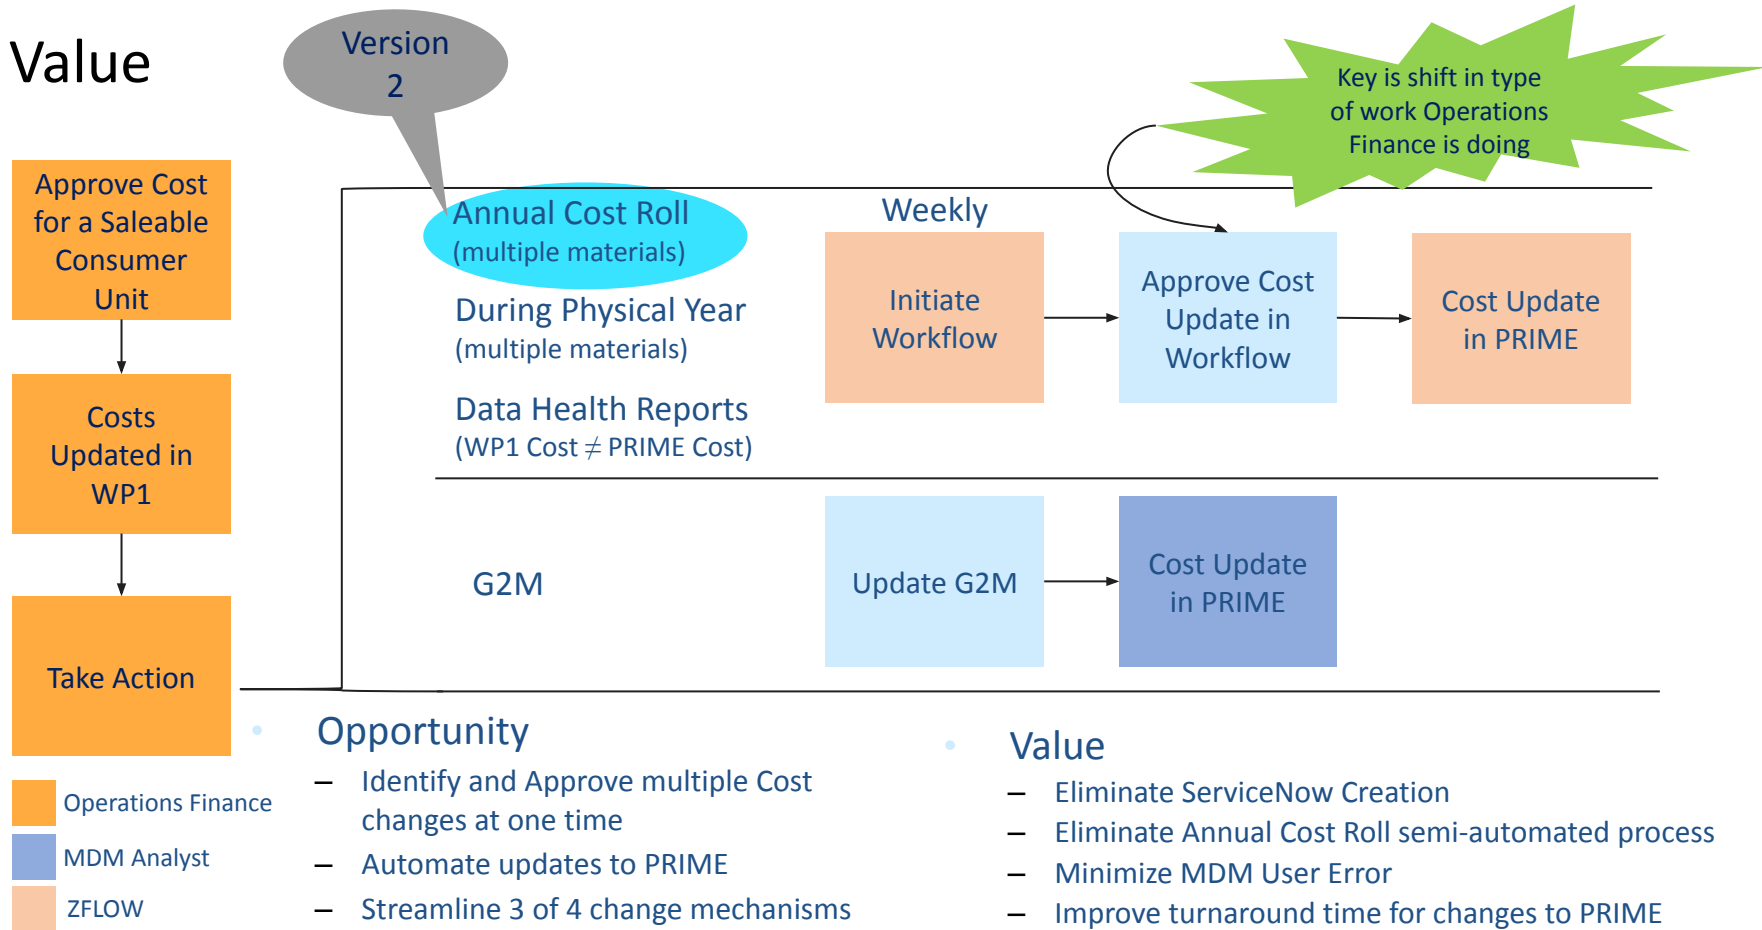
Value

Version 2

Key is shift in type of work Operations Finance is doing

Approve Cost for a Saleable Consumer Unit

Costs Updated in WP1

Take Action

Annual Cost Roll
(multiple materials)

During Physical Year
(multiple materials)

Data Health Reports
(WP1 Cost $\neq$ PRIME Cost)

Weekly

Initiate Workflow

Approve Cost Update in Workflow

Cost Update in PRIME

G2M

Update G2M

Cost Update in PRIME

Operations Finance

MDM Analyst

ZFLOW

Opportunity
– Identify and Approve multiple Cost changes at one time
– Automate updates to PRIME
– Streamline 3 of 4 change mechanisms

Value
– Eliminate ServiceNow Creation
– Eliminate Annual Cost Roll semi-automated process
– Minimize MDM User Error
– Improve turnaround time for changes to PRIME